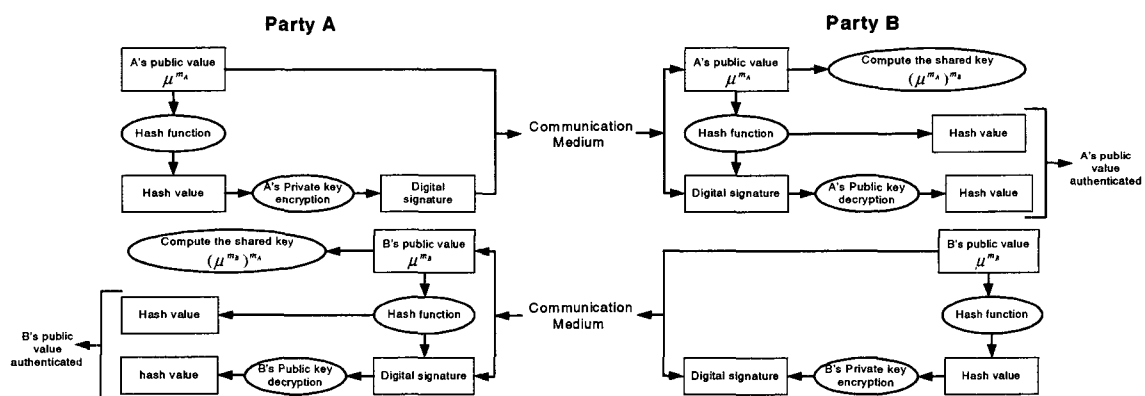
Party A

Party B

A's public value
$\mu^{m_A}$

Hash function

Hash value

A's Private key encryption

Digital signature

Communication Medium

A's public value
$\mu^{m_A}$

Compute the shared key
$(\mu^{m_A})^{m_B}$

Hash function

Hash value

Digital signature

A's Public key decryption

Hash value

A's public value authenticated

Compute the shared key
$(\mu^{m_B})^{m_A}$

B's public value
$\mu^{m_B}$

Hash value

Hash function

B's public value authenticated

hash value

B's Public key decryption

Digital signature

Communication Medium

B's public value
$\mu^{m_B}$

Hash function

Digital signature

B's Private key encryption

Hash value